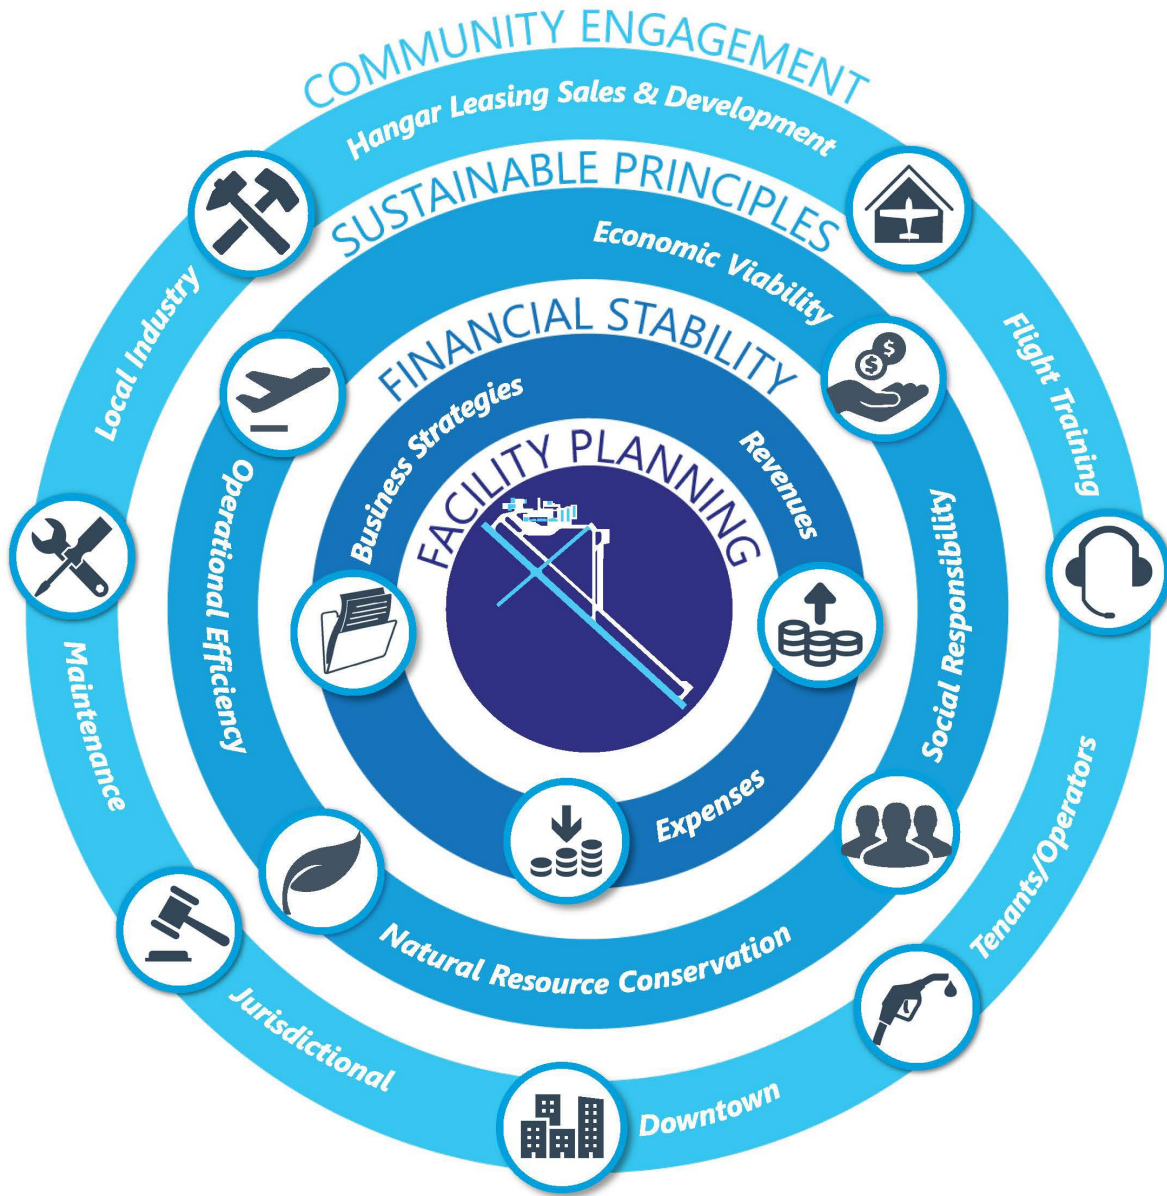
COMMUNITY ENGAGEMENT

Hangar Leasing Sales & Development

Flight Training

Tenants/Operators

Downtown

Jurisdictional

Maintenance

Local Industry

SUSTAINABLE PRINCIPLES

Economic Viability

Social Responsibility

Natural Resource Conservation

Operational Efficiency

FINANCIAL STABILITY

Revenues

Expenses

Business Strategies

FACILITY PLANNING